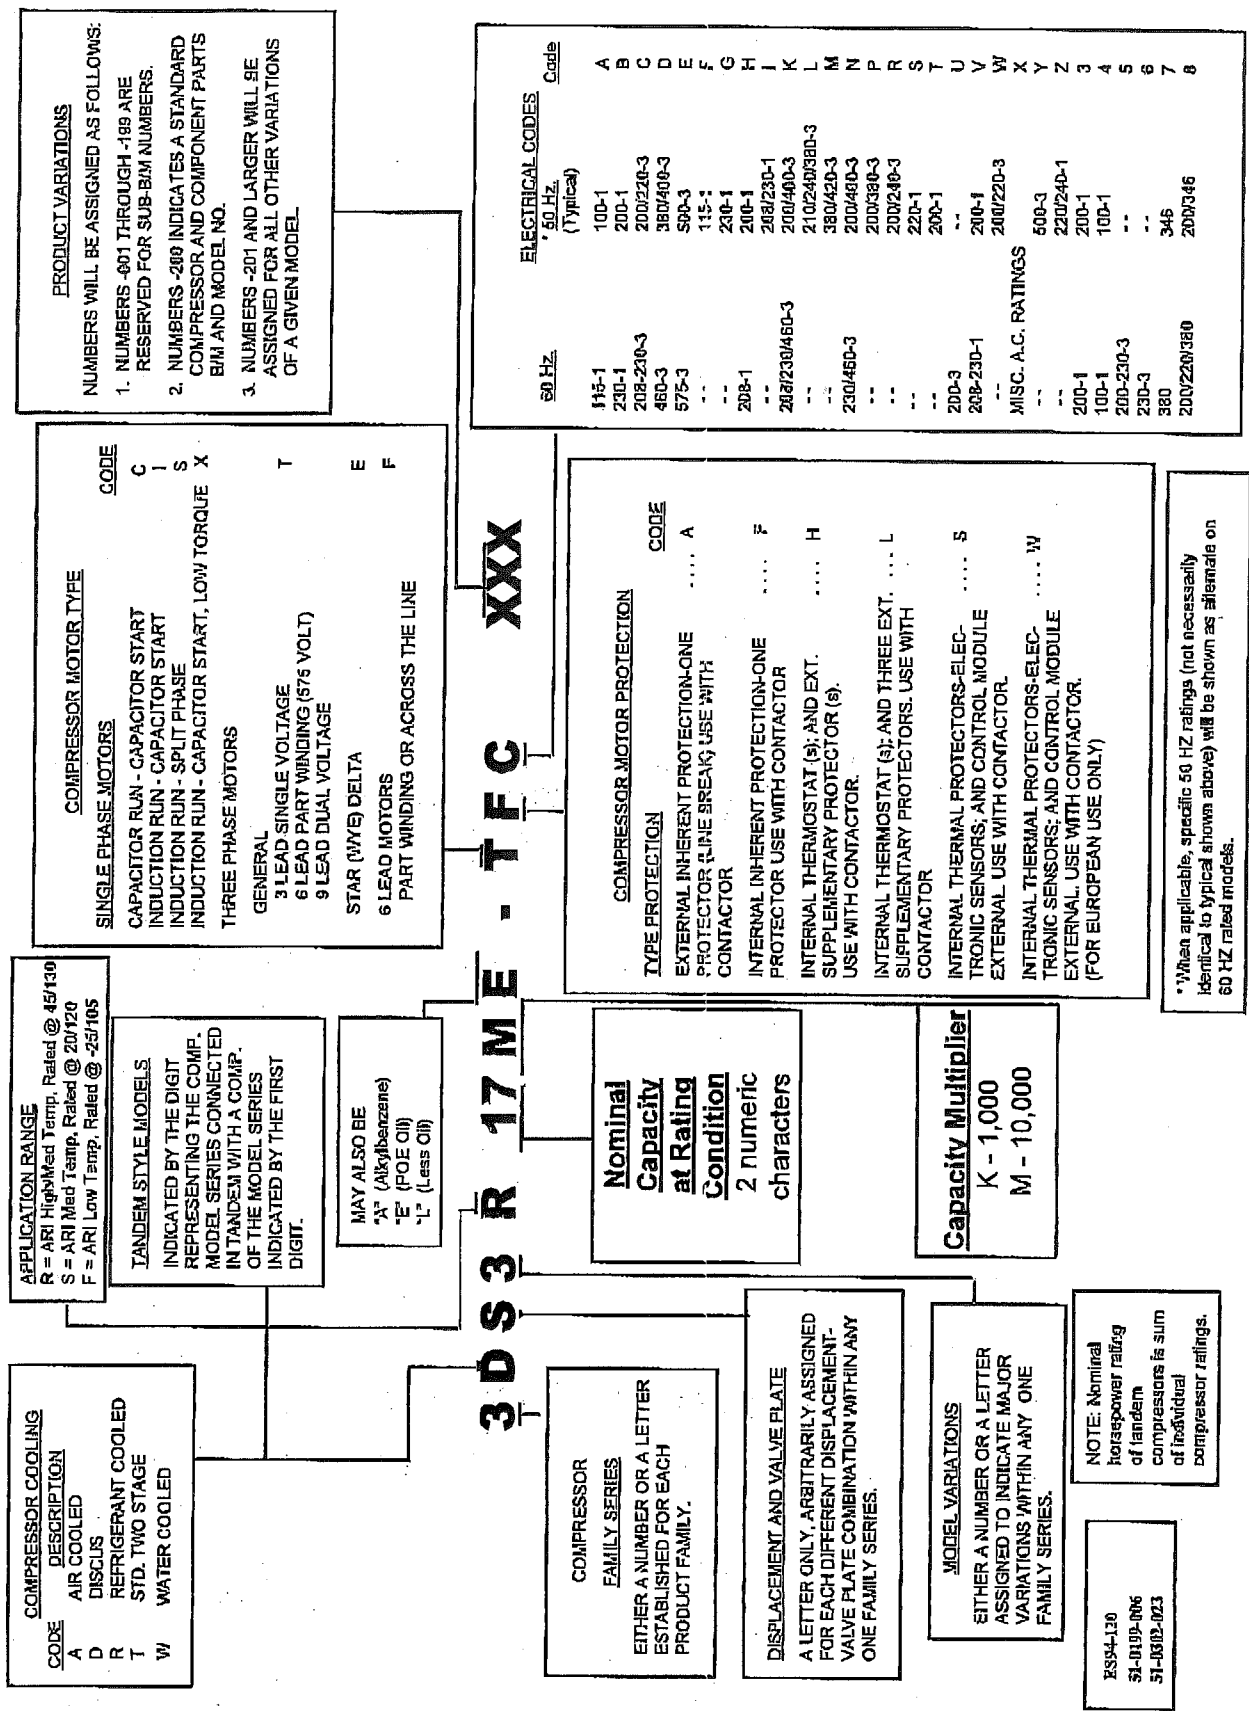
3 D S 3 R 17 M E - T F C XXX

COMPRESSOR COOLING

| CODE | DESCRIPTION |
|---|---|
| A | AIR COOLED |
| D | DISCUS |
| R | REFRIGERANT COOLED |
| T | STD. TWO STAGE |
| W | WATER COOLED |

COMPRESSOR FAMILY SERIES

EITHER A NUMBER OR A LETTER ESTABLISHED FOR EACH PRODUCT FAMILY.

APPLICATION RANGE
R = ARI High/Med Temp, Rated @ 45/130
S = ARI Med Temp, Rated @ 20/120
F = ARI Low Temp, Rated @ -25/105

TANDEM STYLE MODELS

INDICATED BY THE DIGIT REPRESENTING THE COMP. MODEL SERIES CONNECTED IN TANDEM WITH A COMP. OF THE MODEL SERIES INDICATED BY THE FIRST DIGIT.

DISPLACEMENT AND VALVE PLATE

A LETTER ONLY, ARBITRARILY ASSIGNED FOR EACH DIFFERENT DISPLACEMENT-VALVE PLATE COMBINATION WITHIN ANY ONE FAMILY SERIES.

MAY ALSO BE
"A" (Alkylbenzene)
"E" (POE Oil)
"L" (Less Oil)

MODEL VARIATIONS

EITHER A NUMBER OR A LETTER ASSIGNED TO INDICATE MAJOR VARIATIONS WITHIN ANY ONE FAMILY SERIES.

NOTE: Nominal horsepower rating of tandem compressors is sum of individual compressor ratings.

Nominal Capacity at Rating Condition
2 numeric characters

Capacity Multiplier
K - 1,000
M - 10,000

ES94-120
51-0199-006
51-0302-023

COMPRESSOR MOTOR TYPE

| SINGLE PHASE MOTORS | CODE |
|---|---|
| CAPACITOR RUN - CAPACITOR START | C |
| INDUCTION RUN - CAPACITOR START | I |
| INDUCTION RUN - SPLIT PHASE | S |
| INDUCTION RUN - CAPACITOR START, LOW TORQUE | X |
| THREE PHASE MOTORS | |
| GENERAL | |
| 3 LEAD SINGLE VOLTAGE | T |
| 6 LEAD PART WINDING (575 VOLT) | |
| 9 LEAD DUAL VOLTAGE | |
| STAR (WYE) DELTA | E |
| 6 LEAD MOTORS PART WINDING OR ACROSS THE LINE | F |

COMPRESSOR MOTOR PROTECTION

| TYPE PROTECTION | CODE |
|---|---|
| EXTERNAL INHERENT PROTECTION-ONE PROTECTOR (LINE BREAK) USE WITH CONTACTOR | A |
| INTERNAL INHERENT PROTECTION-ONE PROTECTOR USE WITH CONTACTOR | F |
| INTERNAL THERMOSTAT (s); AND EXT. SUPPLEMENTARY PROTECTOR (s). USE WITH CONTACTOR. | H |
| INTERNAL THERMOSTAT (s); AND THREE EXT. SUPPLEMENTARY PROTECTORS. USE WITH CONTACTOR | L |
| INTERNAL THERMAL PROTECTORS-ELECTRONIC SENSORS; AND CONTROL MODULE EXTERNAL. USE WITH CONTACTOR. | S |
| INTERNAL THERMAL PROTECTORS-ELECTRONIC SENSORS; AND CONTROL MODULE EXTERNAL. USE WITH CONTACTOR. (FOR EUROPEAN USE ONLY) | W |

PRODUCT VARIATIONS

NUMBERS WILL BE ASSIGNED AS FOLLOWS:
1. NUMBERS -001 THROUGH -199 ARE RESERVED FOR SUB-B/M NUMBERS.
2. NUMBERS -200 INDICATES A STANDARD COMPRESSOR AND COMPONENT PARTS B/M AND MODEL NO.
3. NUMBERS -201 AND LARGER WILL BE ASSIGNED FOR ALL OTHER VARIATIONS OF A GIVEN MODEL.

ELECTRICAL CODES

| 60 Hz. | * 50 Hz. (Typical) | Code |
|---|---|---|
| 115-1 | 100-1 | A |
| 230-1 | 200-1 | B |
| 208-230-3 | 200/220-3 | C |
| 460-3 | 380/400-3 | D |
| 575-3 | 500-3 | E |
| -- | 115-1 | F |
| -- | 230-1 | G |
| 208-1 | 200-1 | H |
| -- | 208/230-1 | I |
| 208/230/460-3 | 200/400-3 | K |
| -- | 210/240/380-3 | L |
| -- | 380/420-3 | M |
| 230/460-3 | 200/400-3 | N |
| -- | 200/380-3 | P |
| -- | 200/240-3 | R |
| -- | 220-1 | S |
| -- | 200-1 | T |
| 200-3 | -- | U |
| 208-230-1 | 200-1 | V |
| -- | 200/220-3 | W |
| MISC. A.C. RATINGS | | |
| -- | 500-3 | X |
| -- | 220/240-1 | Y |
| 200-1 | 200-1 | Z |
| 100-1 | 100-1 | 3 |
| 200-230-3 | -- | 4 |
| 230-3 | -- | 5 |
| 380 | 346 | 6 |
| 200/220/380 | 200/346 | 7 |
| | | 8 |

* When applicable, specific 50 HZ ratings (not necessarily identical to typical shown above) will be shown as alternate on 60 HZ rated models.